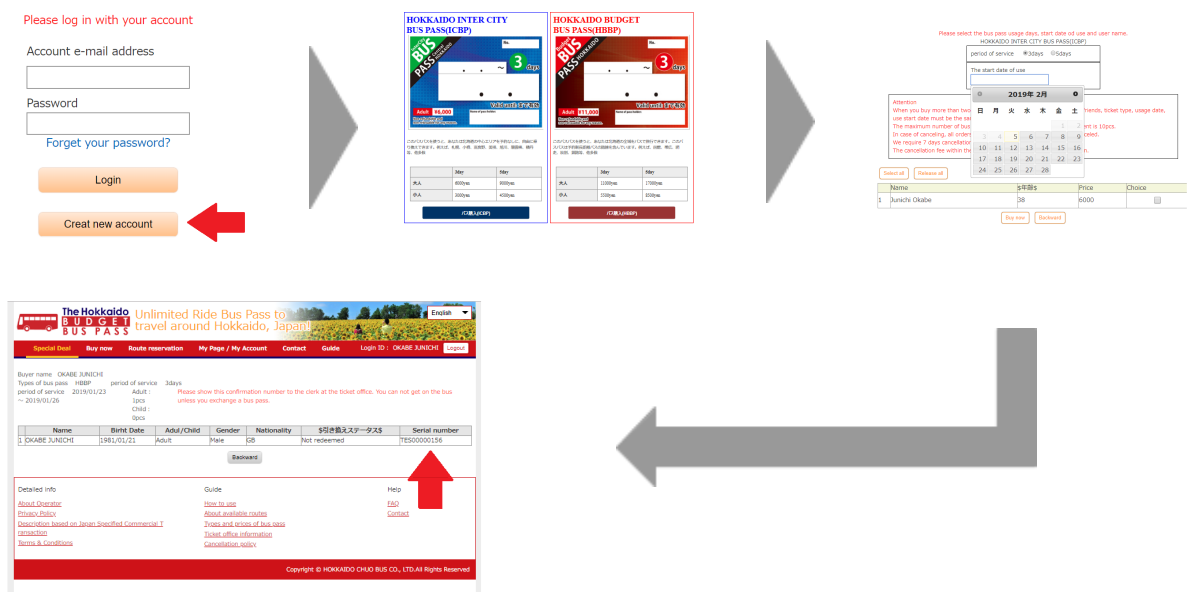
Please log in with your account

Account e-mail address

Password

Forget your password?

Login

Creat new account

HOKKAIDO INTER CITY BUS PASS(ICBP)

BUS PASS

No.

~

3 days

Adult ¥6,000

HOKKAIDO BUDGET BUS PASS(HBBP)

BUS PASS

No.

3 days

Adult ¥11,000

| | 3day | 5day |
|---|---|---|
| 大人 | 6000yen | 8000yen |
| 小人 | 3000yen | 4500yen |

バス購入(ICBP)

| | 3day | 5day |
|---|---|---|
| 大人 | 11000yen | 17000yen |
| 小人 | 5500yen | 8500yen |

バス購入(HBBP)

Please select the bus pass usage days, start date od use and user name.
HOKKAIDO INTER CITY BUS PASS(ICBP)

period of service 3days 5days

The start date of use

2019年 2月

日 月 火 水 木 金 土

| | | | | | 1 | 2 |
|---|---|---|---|---|---|---|
| 3 | 4 | 5 | 6 | 7 | 8 | 9 |
| 10 | 11 | 12 | 13 | 14 | 15 | 16 |
| 17 | 18 | 19 | 20 | 21 | 22 | 23 |
| 24 | 25 | 26 | 27 | 28 | | |

Attention
When you buy more than two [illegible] friends, ticket type, usage date, use start date must be the sa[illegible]
The maximum number of bus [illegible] ent is 10pcs.
In case of canceling, all orders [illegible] celed.
We require 7 days cancellation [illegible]
The cancellation fee within the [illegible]

Select all Release all

| | Name | $年齢$ | Price | Choice |
|---|---|---|---|---|
| 1 | Junichi Okabe | 38 | 6000 | |

Buy now Backward

The Hokkaido BUDGET BUS PASS
Unlimited Ride Bus Pass to travel around Hokkaido, Japan!
English

Special Deal Buy now Route reservation My Page / My Account Contact Guide Login ID : OKABE JUNICHI Logout

Buyer name OKABE JUNICHI
Types of bus pass HBBP period of service 3days
period of service 2019/01/23 ~ 2019/01/26
Adult : 1pcs
Child : 0pcs

Please show this confirmation number to the clerk at the ticket office. You can not get on the bus unless you exchange a bus pass.

| | Name | Birht Date | Adul/Child | Gender | Nationality | $引き換えステータス$ | Serial number |
|---|---|---|---|---|---|---|---|
| 1 | OKABE JUNICHI | 1981/01/21 | Adult | Male | GB | Not redeemed | TES00000156 |

Backward

Detailed info
About Operator
Privacy Policy
Description based on Japan Specified Commercial Transaction
Terms & Conditions

Guide
How to use
About available routes
Types and prices of bus pass
Ticket office information
Cancellation policy

Help
FAQ
Contact

Copyright © HOKKAIDO CHUO BUS CO., LTD.All Rights Reserved